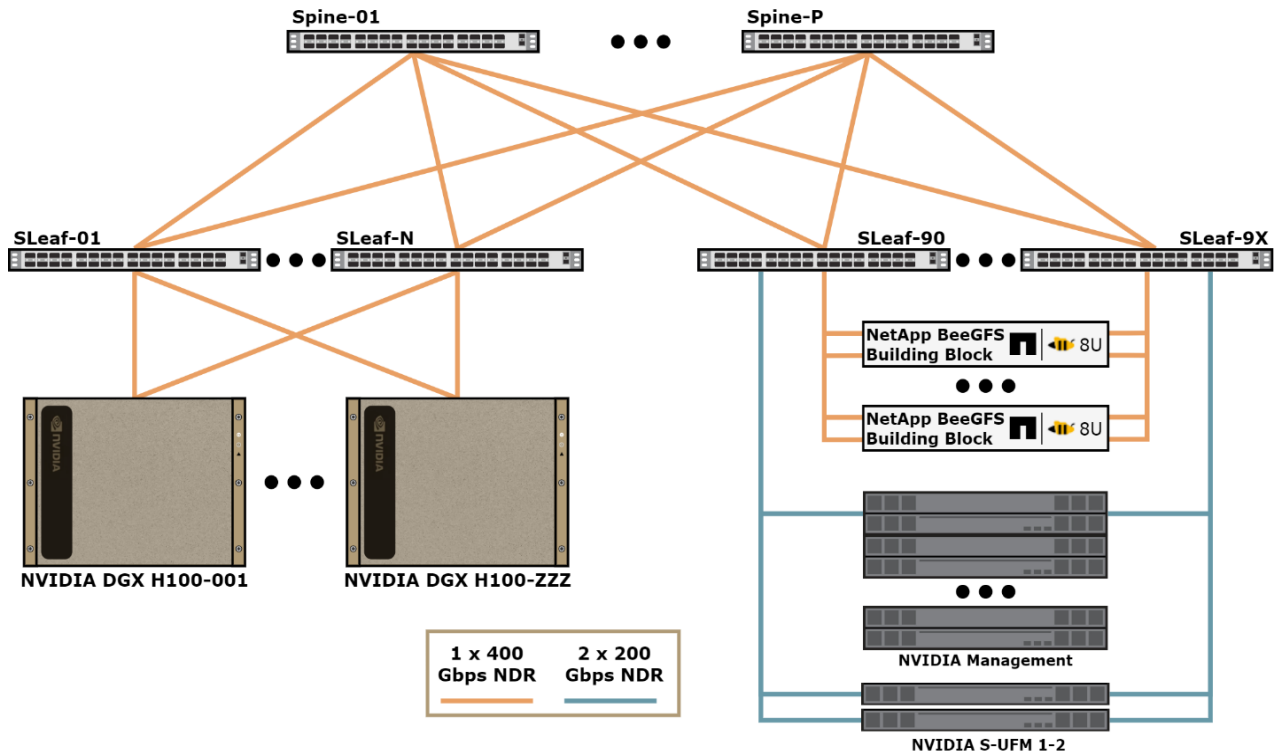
Spine-01

Spine-P

SLeaf-01

SLeaf-N

SLeaf-90

SLeaf-9X

NetApp BeeGFS Building Block

8U

NetApp BeeGFS Building Block

8U

NVIDIA

NVIDIA

NVIDIA DGX H100-001

NVIDIA DGX H100-ZZZ

NVIDIA Management

1 x 400 Gbps NDR

2 x 200 Gbps NDR

NVIDIA S-UFM 1-2